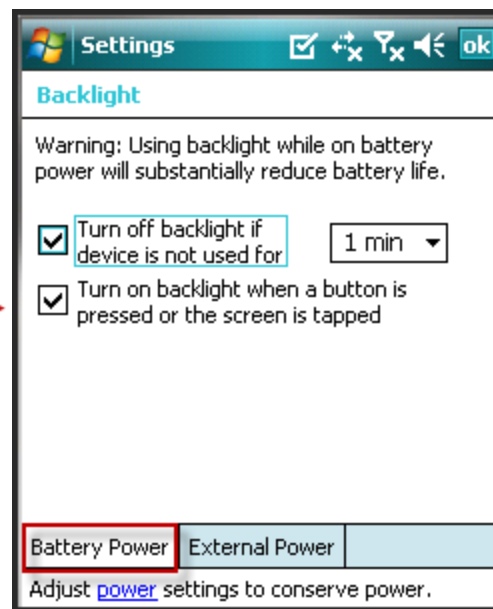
Settings ok

Backlight

Warning: Using backlight while on battery power will substantially reduce battery life.

Turn off backlight if device is not used for 1 min

Turn on backlight when a button is pressed or the screen is tapped

Battery Power External Power

Adjust power settings to conserve power.